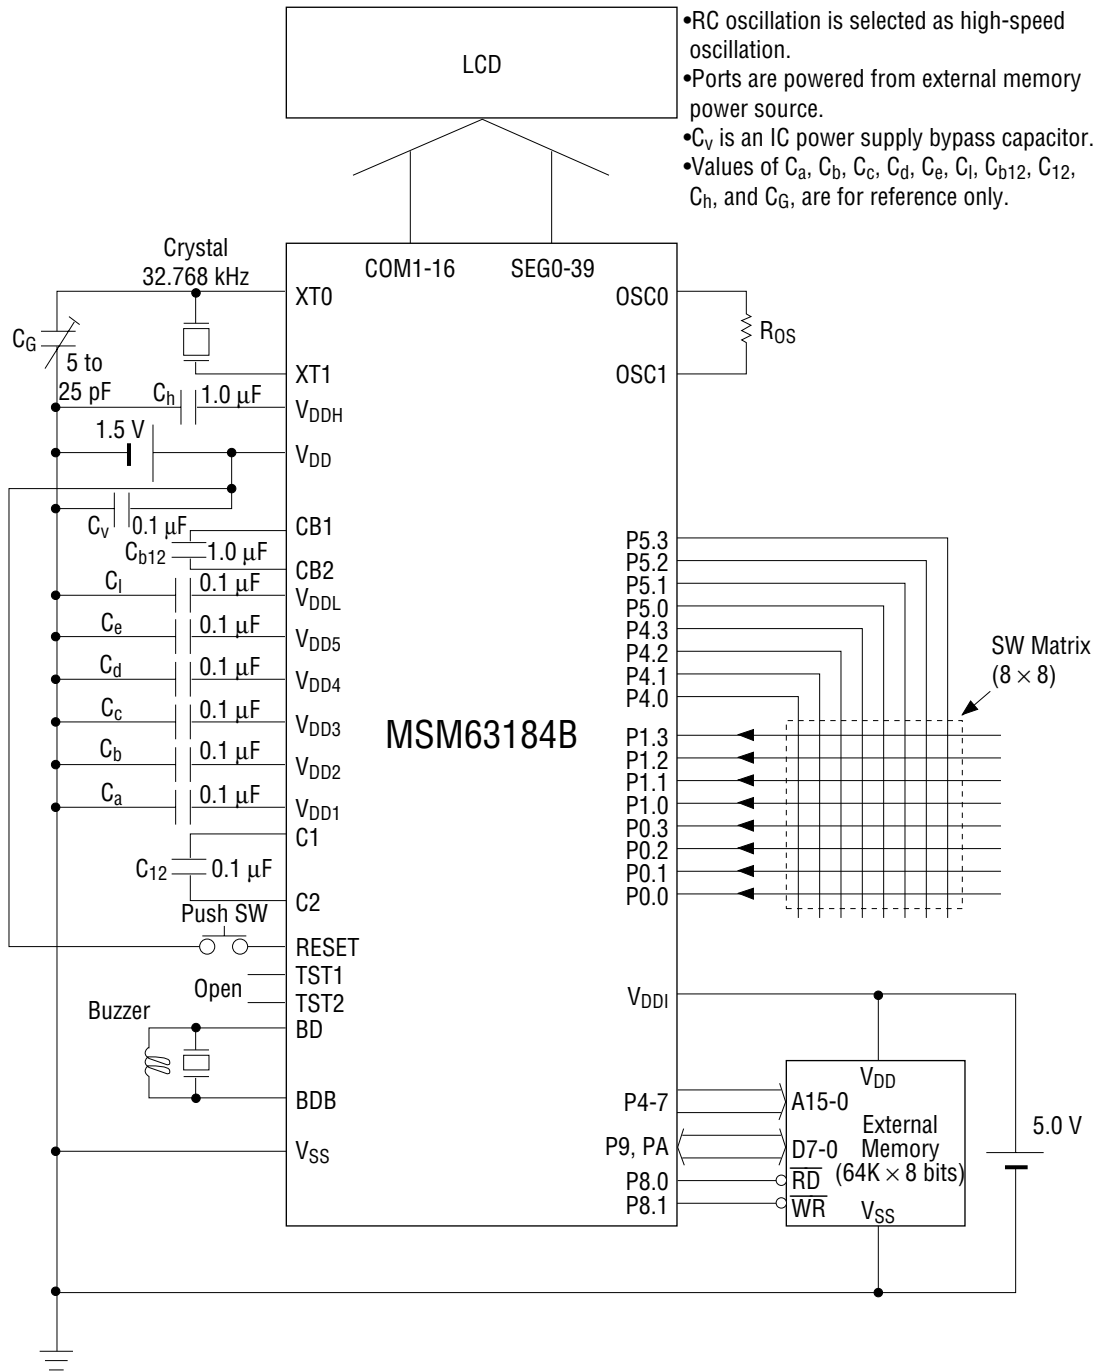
•RC oscillation is selected as high-speed oscillation.
•Ports are powered from external memory power source.
•$C_V$ is an IC power supply bypass capacitor.
•Values of $C_a$, $C_b$, $C_c$, $C_d$, $C_e$, $C_l$, $C_{b12}$, $C_{12}$, $C_h$, and $C_G$, are for reference only.

LCD

Crystal
32.768 kHz

COM1-16
SEG0-39

XT0
XT1
OSC0
OSC1
$R_{OS}$

$C_G$
5 to
25 pF

$C_h$
1.0 μF
$V_{DDH}$

1.5 V
$V_{DD}$

$C_V$
0.1 μF
CB1
$C_{b12}$
1.0 μF
CB2

$C_l$
0.1 μF
$V_{DDL}$
$C_e$
0.1 μF
$V_{DD5}$
$C_d$
0.1 μF
$V_{DD4}$
$C_c$
0.1 μF
$V_{DD3}$
$C_b$
0.1 μF
$V_{DD2}$
$C_a$
0.1 μF
$V_{DD1}$
C1
$C_{12}$
0.1 μF
C2

MSM63184B

P5.3
P5.2
P5.1
P5.0
P4.3
P4.2
P4.1
P4.0
P1.3
P1.2
P1.1
P1.0
P0.3
P0.2
P0.1
P0.0

SW Matrix
$(8 \times 8)$

Push SW
RESET
TST1
Open
TST2
Buzzer
BD
BDB
$V_{SS}$

$V_{DDI}$

P4-7
P9, PA
P8.0
P8.1

$V_{DD}$
A15-0
External
D7-0
Memory
$\overline{RD}$
$(64K \times 8$ bits)
$\overline{WR}$
$V_{SS}$

5.0 V